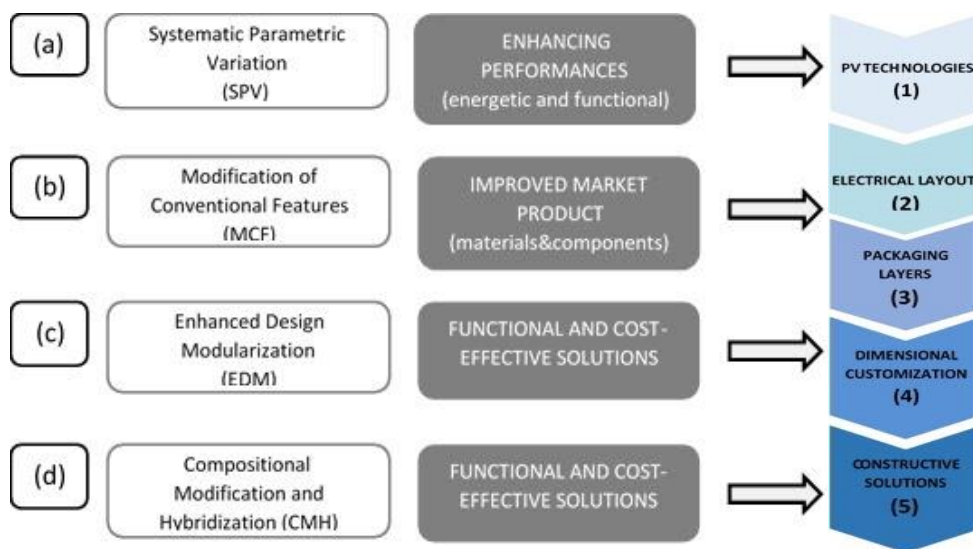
(a)

Systematic Parametric Variation (SPV)

ENHANCING PERFORMANCES (energetic and functional)

PV TECHNOLOGIES (1)

(b)

Modification of Conventional Features (MCF)

IMPROVED MARKET PRODUCT (materials&components)

ELECTRICAL LAYOUT (2)

PACKAGING LAYERS (3)

(c)

Enhanced Design Modularization (EDM)

FUNCTIONAL AND COST-EFFECTIVE SOLUTIONS

DIMENSIONAL CUSTOMIZATION (4)

(d)

Compositional Modification and Hybridization (CMH)

FUNCTIONAL AND COST-EFFECTIVE SOLUTIONS

CONSTRUCTIVE SOLUTIONS (5)